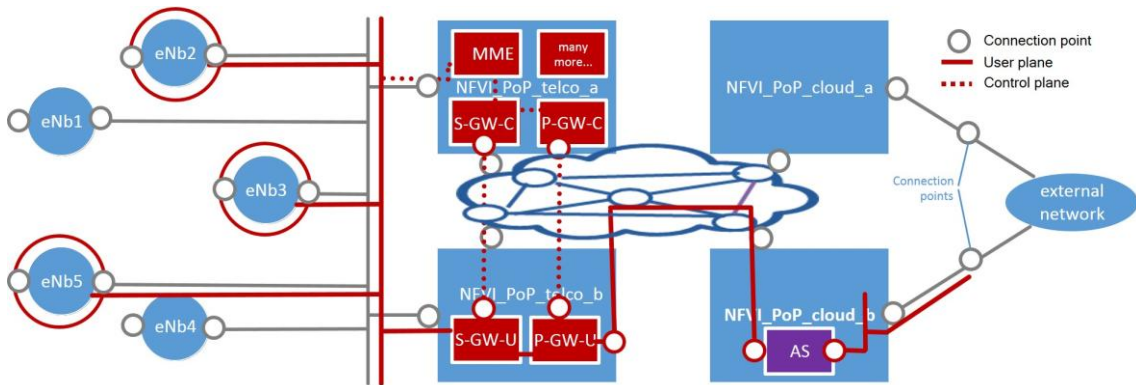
Connection point
User plane
Control plane

eNb2
eNb1
eNb3
eNb5
eNb4

MME
many more...
NFVI_PoP_telco_a
S-GW-C
P-GW-C

NFVI_PoP_telco_b
S-GW-U
P-GW-U

NFVI_PoP_cloud_a

NFVI_PoP_cloud_b
AS

Connection points

external network